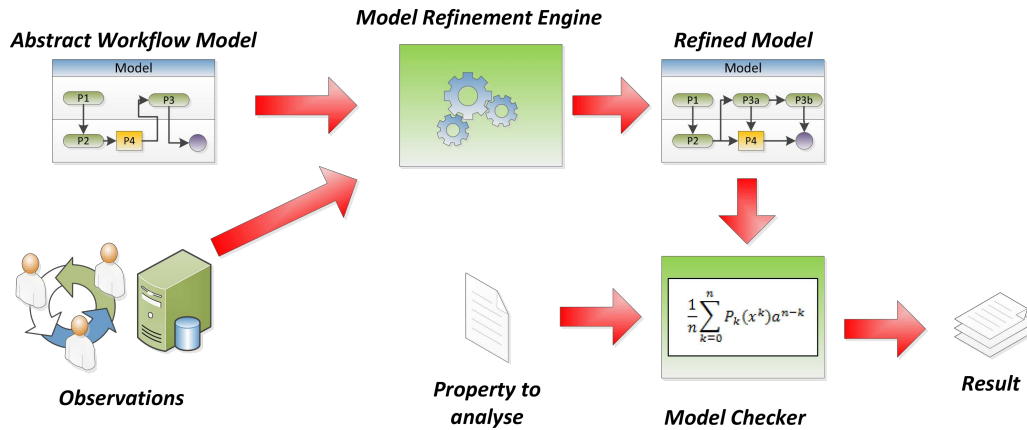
Model Refinement Engine

Abstract Workflow Model

Model

P1

P3

P2

P4

Refined Model

Model

P1

P3a

P3b

P2

P4

$\frac{1}{n}\sum_{k=0}^{n} P_k(x^k)a^{n-k}$

Observations

Property to analyse

Model Checker

Result